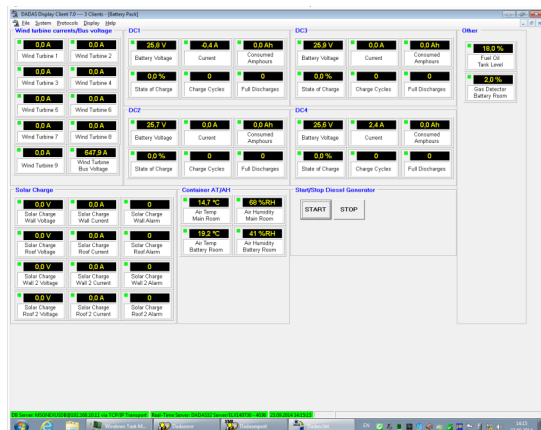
DADAS Display Client 7.0 --- 3 Clients - [Battery Pack]

File System Protocols Display Help

Wind turbine currents/Bus voltage

0.0 A
Wind Turbine 1
0.0 A
Wind Turbine 2
0.0 A
Wind Turbine 3
0.0 A
Wind Turbine 4
0.0 A
Wind Turbine 5
0.0 A
Wind Turbine 6
0.0 A
Wind Turbine 7
0.0 A
Wind Turbine 8
0.0 A
Wind Turbine 9
647.9 A
Wind Turbine Bus Voltage

DC1

25.8 V
Battery Voltage
-0.4 A
Current
0.0Ah
Consumed Amphours
0.0 %
State of Charge
0
Charge Cycles
0
Full Discharges

DC2

25.7 V
Battery Voltage
0.0 A
Current
0.0Ah
Consumed Amphours
0.0 %
State of Charge
0
Charge Cycles
0
Full Discharges

DC3

25.9 V
Battery Voltage
0.0 A
Current
0.0Ah
Consumed Amphours
0.0 %
State of Charge
0
Charge Cycles
0
Full Discharges

DC4

25.6 V
Battery Voltage
2.4 A
Current
0.0Ah
Consumed Amphours
0.0 %
State of Charge
0
Charge Cycles
0
Full Discharges

Other

18.0 %
Fuel Oil Tank Level
2.0 %
Gas Detector Battery Room

Solar Charge

0.0 V
Solar Charge Wall Voltage
0.0 A
Solar Charge Wall Current
0
Solar Charge Wall Alarm
0.0 V
Solar Charge Roof Voltage
0.0 A
Solar Charge Roof Current
0
Solar Charge Roof Alarm
0.0 V
Solar Charge Wall 2 Voltage
0.0 A
Solar Charge Wall 2 Current
0
Solar Charge Wall 2 Alarm
0.0 V
Solar Charge Roof 2 Voltage
0.0 A
Solar Charge Roof 2 Current
0
Solar Charge Roof 2 Alarm

Container AT/AH

14.7 °C
Air Temp Main Room
68 %RH
Air Humidity Main Room
19.2 °C
Air Temp Battery Room
41 %RH
Air Humidity Battery Room

Start/Stop Diesel Generator

START
STOP

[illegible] Real-Time Server: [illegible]

Windows Task M... Dadasserver Dadastransport Dadasclient EN 14:13